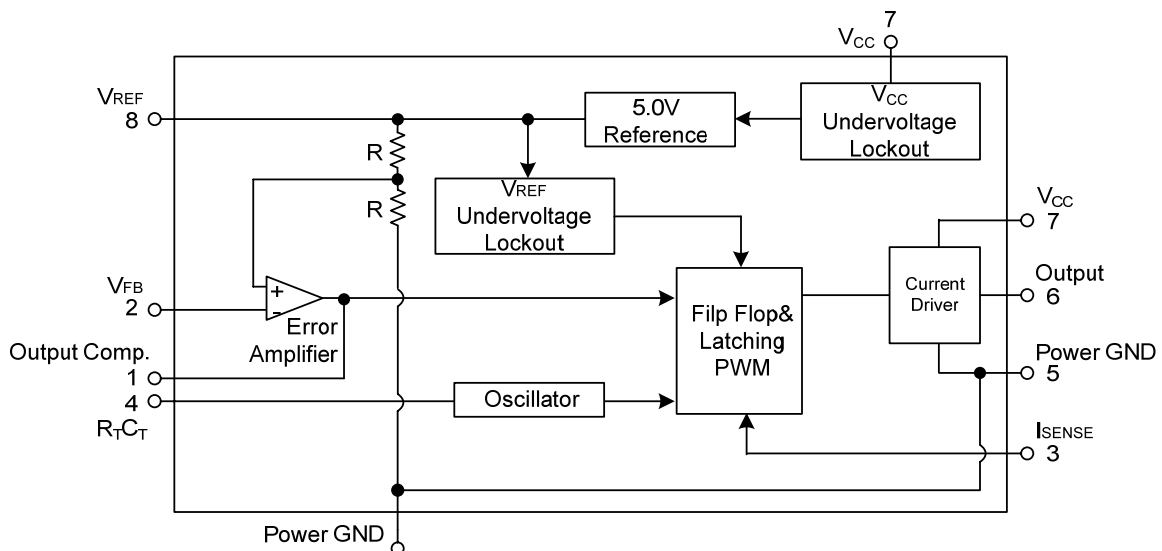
7
$V_{CC}$

$V_{REF}$
8

5.0V Reference

$V_{CC}$ Undervoltage Lockout

R

R

$V_{REF}$ Undervoltage Lockout

$V_{CC}$
7

$V_{FB}$
2

+
-
Error Amplifier

Filp Flop& Latching PWM

Current Driver

Output
6

Output Comp.
1

Power GND
5

4
$R_TC_T$

Oscillator

$I_{SENSE}$
3

Power GND